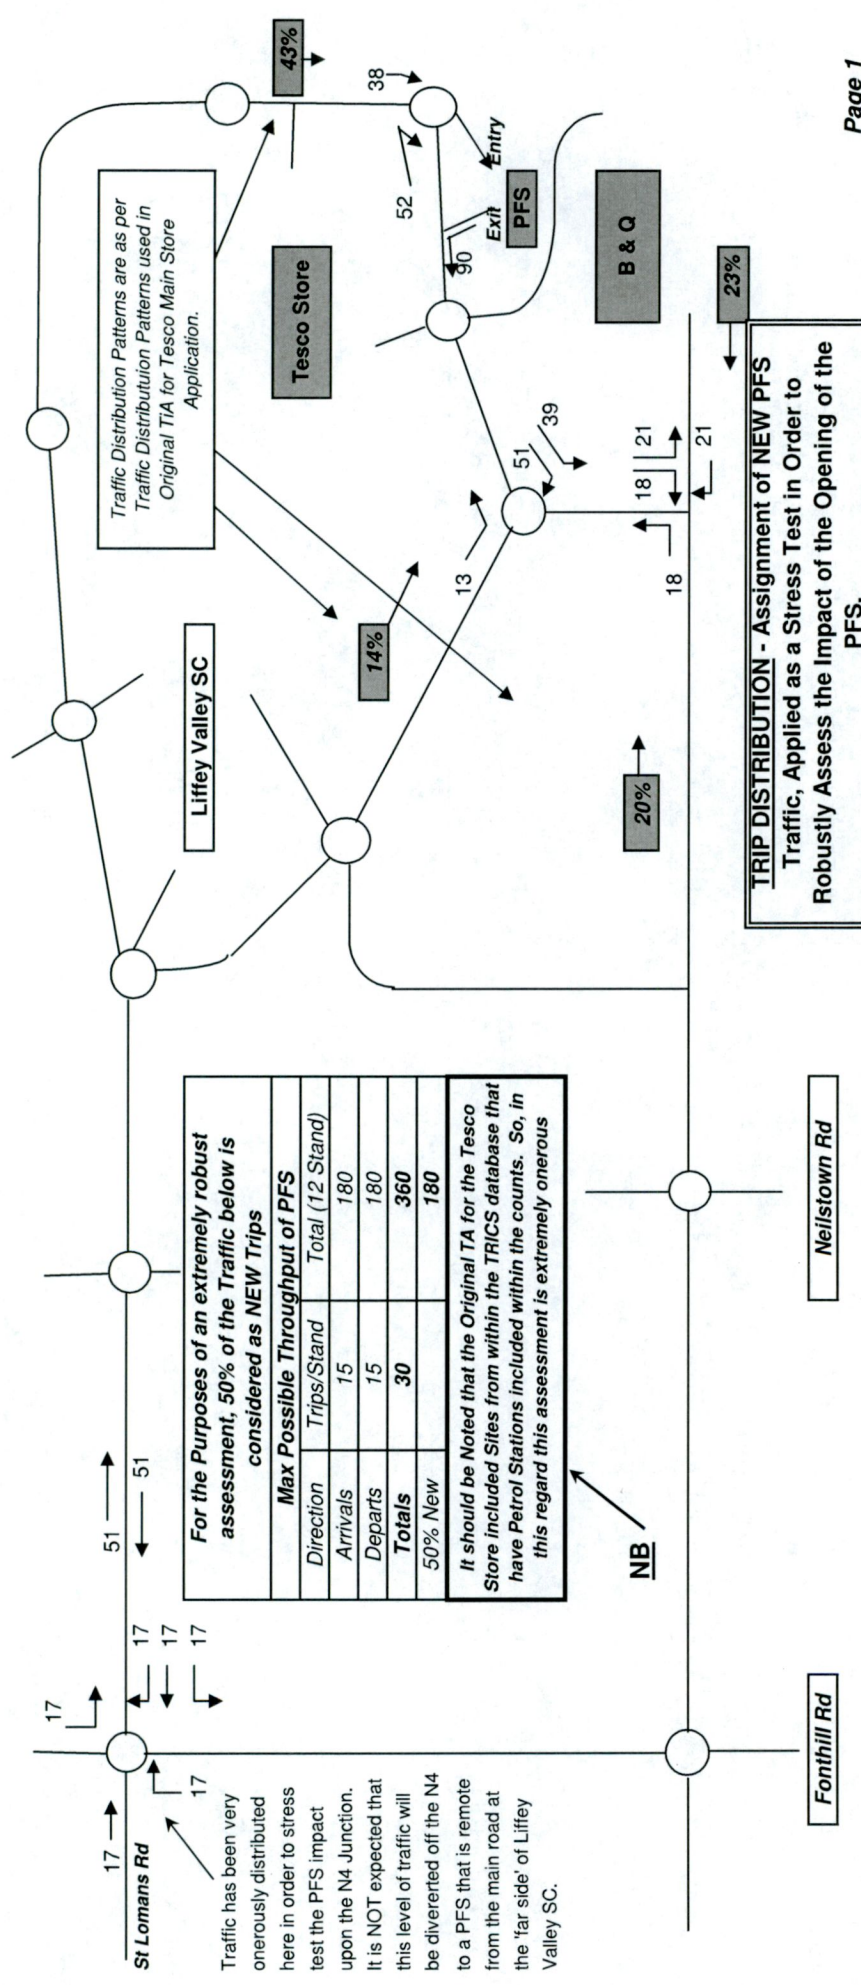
Traffic Distribution Patterns are as per Traffic Distributuion Patterns used in Original TIA for Tesco Main Store Application.

43%

38

Entry

52

Exit

90

PFS

Tesco Store

B & Q

23%

Liffey Valley SC

14%

51

39

13

18

21

18

21

20%

TRIP DISTRIBUTION - Assignment of NEW PFS Traffic, Applied as a Stress Test in Order to Robustly Assess the Impact of the Opening of the PFS.

Page 1

For the Purposes of an extremely robust assessment, 50% of the Traffic below is considered as NEW Trips

Max Possible Throughput of PFS

| Direction | Trips/Stand | Total (12 Stand) |
|---|---|---|
| Arrivals | 15 | 180 |
| Departs | 15 | 180 |
| Totals | 30 | 360 |
| 50% New | | 180 |

It should be Noted that the Original TA for the Tesco Store included Sites from within the TRICS database that have Petrol Stations included within the counts. So, in this regard this assessment is extremely onerous

NB

51

51

17

17

17

17

17

17

St Lomans Rd

Traffic has been very onerously distributed here in order to stress test the PFS impact upon the N4 Junction. It is NOT expected that this level of traffic will be diverterted off the N4 to a PFS that is remote from the main road at the 'far side' of Liffey Valley SC.

Neilstown Rd

Fonthill Rd